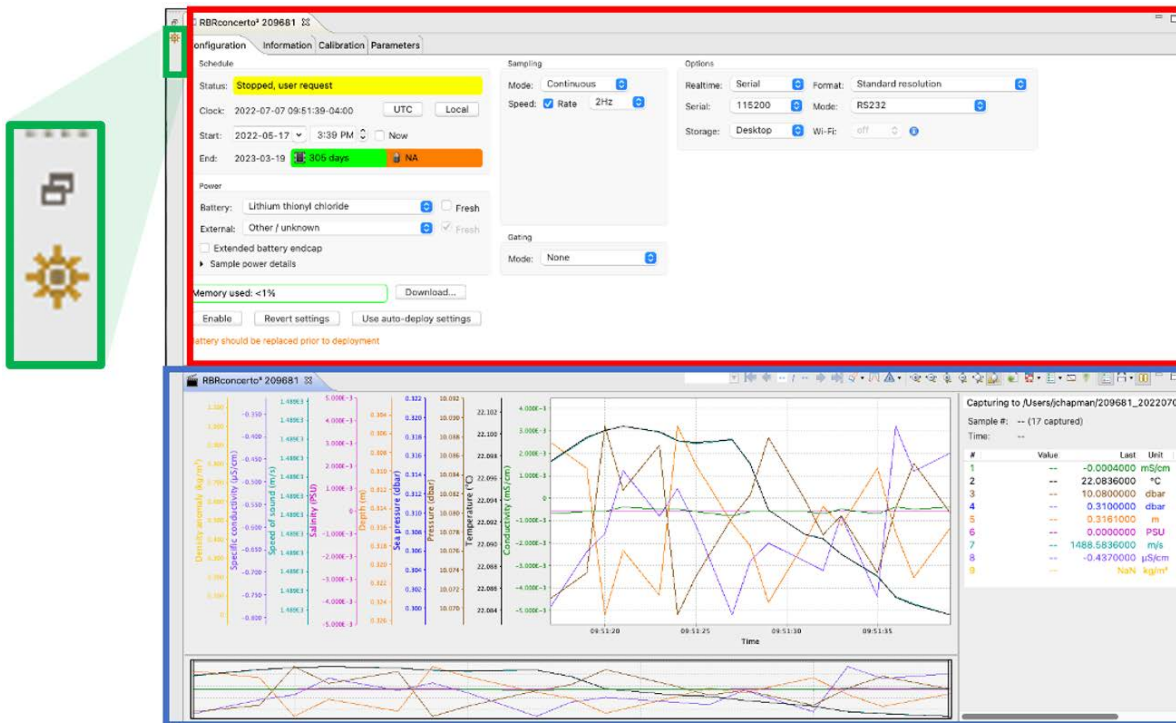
RBRconcerto³ 209681

onfiguration Information Calibration Parameters

Schedule

Status: Stopped, user request

Clock: 2022-07-07 09:51:39-04:00 UTC Local

Start: 2022-05-17 3:39 PM Now

End: 2023-03-19 306 days NA

Power

Battery: Lithium thionyl chloride Fresh

External: Other / unknown Fresh

Extended battery endcap

Sample power details

Sampling

Mode: Continuous

Speed: Rate 2Hz

Gating

Mode: None

Options

Realtime: Serial Format: Standard resolution

Serial: 115200 Mode: RS232

Storage: Desktop Wi-Fi: off

Memory used: <1% Download...

Enable Revert settings Use auto-deploy settings

attery should be replaced prior to deployment

RBRconcerto³ 209681

Density anomaly (kg/m³) Specific conductivity (µS/cm) Speed of sound (m/s) Salinity (PSU) Depth (m) Sea pressure (dbar) Pressure (dbar) Temperature (°C) Conductivity (mS/cm)

09:51:20 09:51:25 09:51:30 09:51:35

Time

Capturing to /Users/jchapman/209681_202207

Sample #: -- (17 captured)

Time: --

| # | Value | Last | Unit |
|---|---|---|---|
| 1 | -- | -0.0004000 | mS/cm |
| 2 | -- | 22.0836000 | °C |
| 3 | -- | 10.0800000 | dbar |
| 4 | -- | 0.3100000 | dbar |
| 5 | -- | 0.3161000 | m |
| 6 | -- | 0.0000000 | PSU |
| 7 | -- | 1488.5836000 | m/s |
| 8 | -- | -0.4370000 | µS/cm |
| 9 | -- | NaN | kg/m³ |